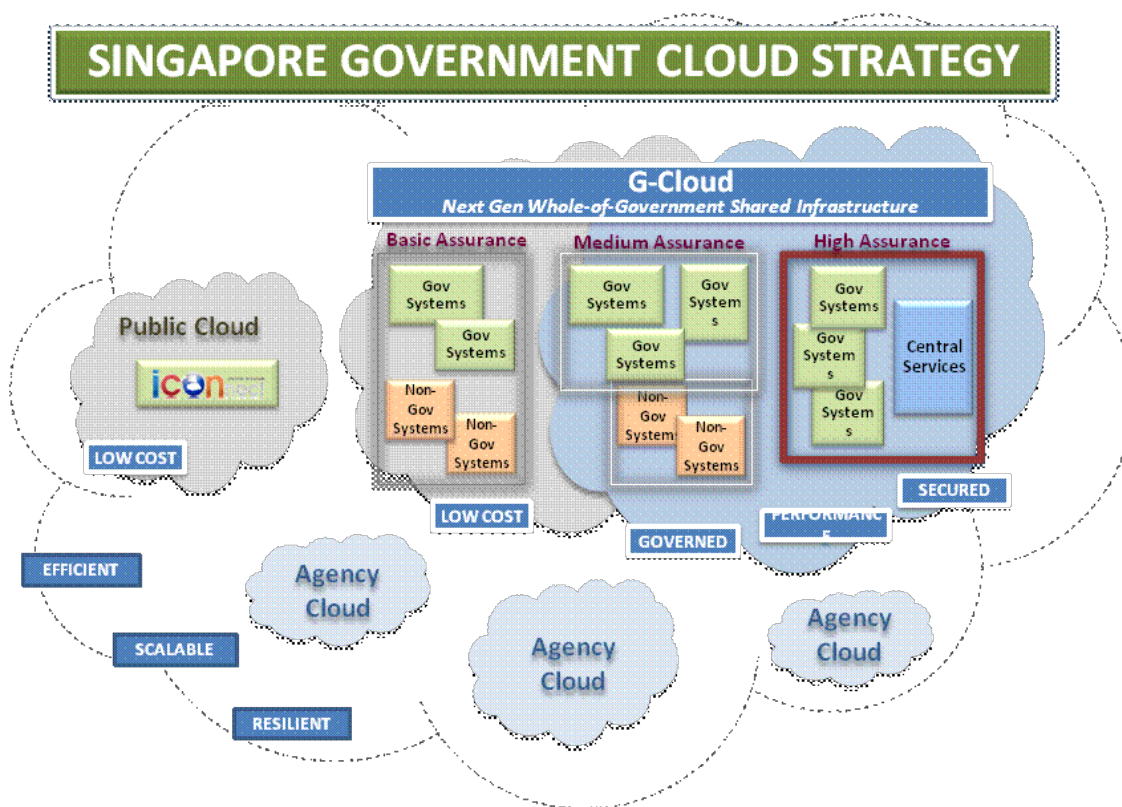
SINGAPORE GOVERNMENT CLOUD STRATEGY

G-Cloud
Next Gen Whole-of-Government Shared Infrastructure

Basic Assurance
Gov Systems
Gov Systems
Non-Gov Systems
Non-Gov Systems

Medium Assurance
Gov Systems
Gov System s
Gov Systems
Non-Gov Systems
Non-Gov Systems

High Assurance
Gov Systems
Gov System s
Gov System s
Central Services

Public Cloud
icon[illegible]

LOW COST
LOW COST
GOVERNED
PERFORMANC E
SECURED

EFFICIENT
SCALABLE
RESILIENT

Agency Cloud
Agency Cloud
Agency Cloud